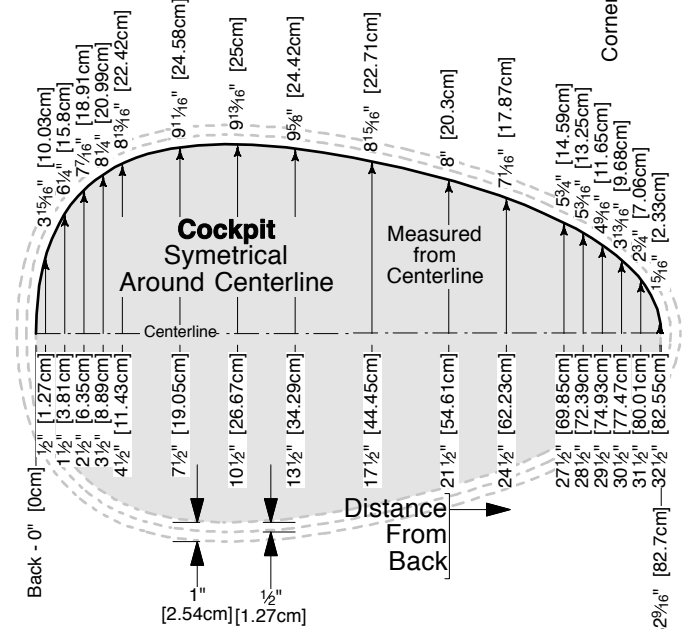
Corner

3$\frac{15}{16}$" [10.03cm]
6¼" [15.8cm]
7$\frac{7}{16}$" [18.91cm]
8¼" [20.99cm]
8$\frac{13}{16}$" [22.42cm]
9$\frac{11}{16}$" [24.58cm]
9$\frac{13}{16}$" [25cm]
9⅝" [24.42cm]
8$\frac{15}{16}$" [22.71cm]
8" [20.3cm]
7$\frac{1}{16}$" [17.87cm]
5¾" [14.59cm]
5$\frac{3}{16}$" [13.25cm]
4$\frac{9}{16}$" [11.65cm]
3$\frac{13}{16}$" [9.68cm]
2¾" [7.06cm]
$\frac{15}{16}$" [2.33cm]

Cockpit
Symetrical
Around Centerline

Measured
from
Centerline

Centerline

Back - 0" [0cm]
½" [1.27cm]
1½" [3.81cm]
2½" [6.35cm]
3½" [8.89cm]
4½" [11.43cm]
7½" [19.05cm]
10½" [26.67cm]
13½" [34.29cm]
17½" [44.45cm]
21½" [54.61cm]
24½" [62.23cm]
27½" [69.85cm]
28½" [72.39cm]
29½" [74.93cm]
30½" [77.47cm]
31½" [80.01cm]
32½" [82.55cm]
32$\frac{9}{16}$" [82.7cm]

Distance
From
Back

1"
[2.54cm]

½"
[1.27cm]